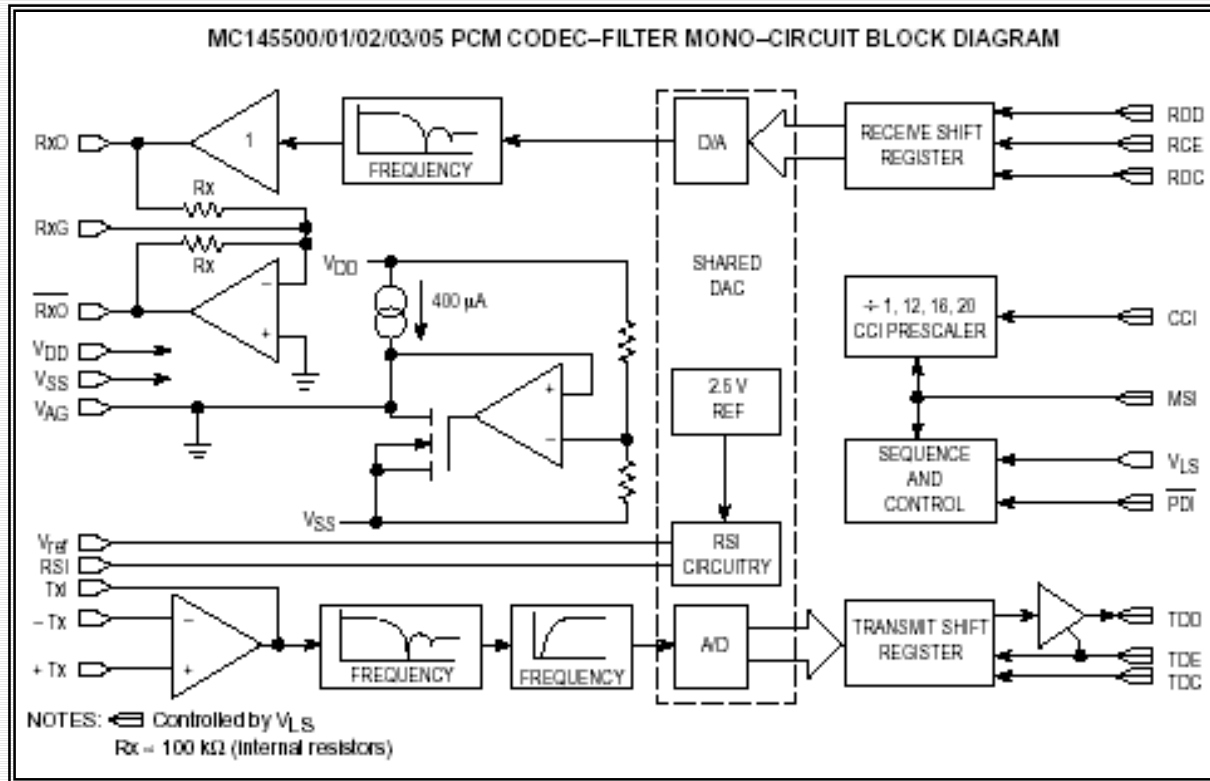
MC145500/01/02/03/05 PCM CODEC–FILTER MONO–CIRCUIT BLOCK DIAGRAM

RxO

1

FREQUENCY

D/A

RECEIVE SHIFT REGISTER

RDD

RCE

RDC

Rx

RxG

Rx

$V_{DD}$

400 µA

SHARED DAC

$\overline{RxO}$

$V_{DD}$

$V_{SS}$

$V_{AG}$

÷ 1, 12, 16, 20 CCI PRESCALER

CCI

2.5 V REF

MSI

SEQUENCE AND CONTROL

$V_{LS}$

$\overline{PDI}$

$V_{SS}$

$V_{ref}$

RSI

TxI

RSI CIRCUITRY

– Tx

+ Tx

FREQUENCY

FREQUENCY

A/D

TRANSMIT SHIFT REGISTER

TDD

TDE

TDC

NOTES: Controlled by $V_{LS}$

Rx = 100 kΩ (internal resistors)